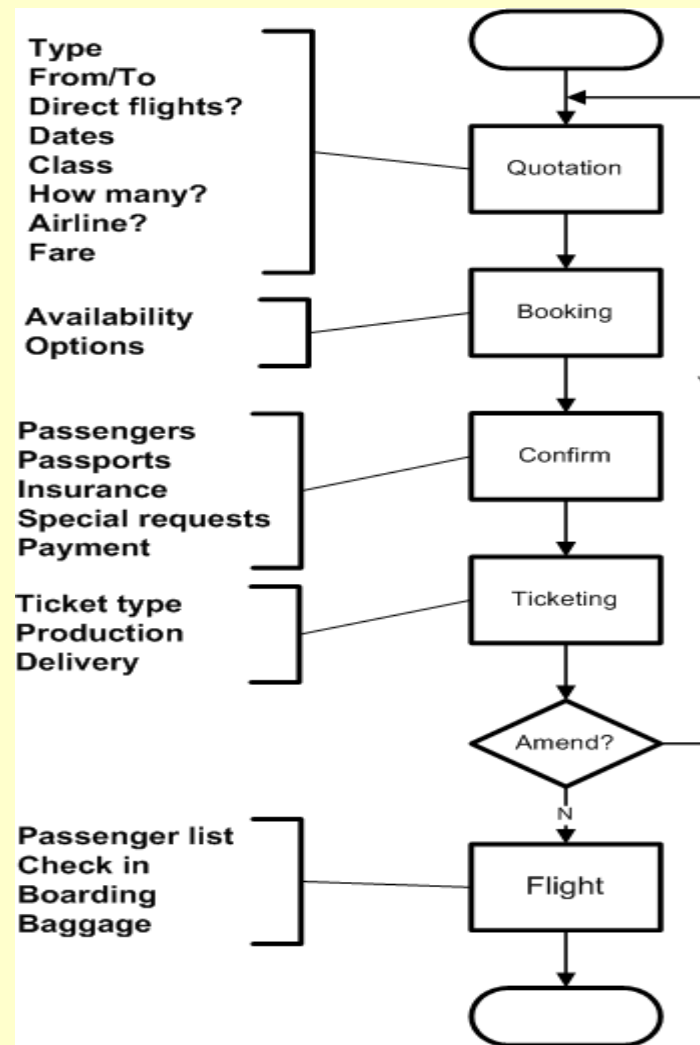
Type
From/To
Direct flights?
Dates
Class
How many?
Airline?
Fare

Quotation

Availability
Options

Booking

Passengers
Passports
Insurance
Special requests
Payment

Confirm

Ticket type
Production
Delivery

Ticketing

Amend?

N

Passenger list
Check in
Boarding
Baggage

Flight